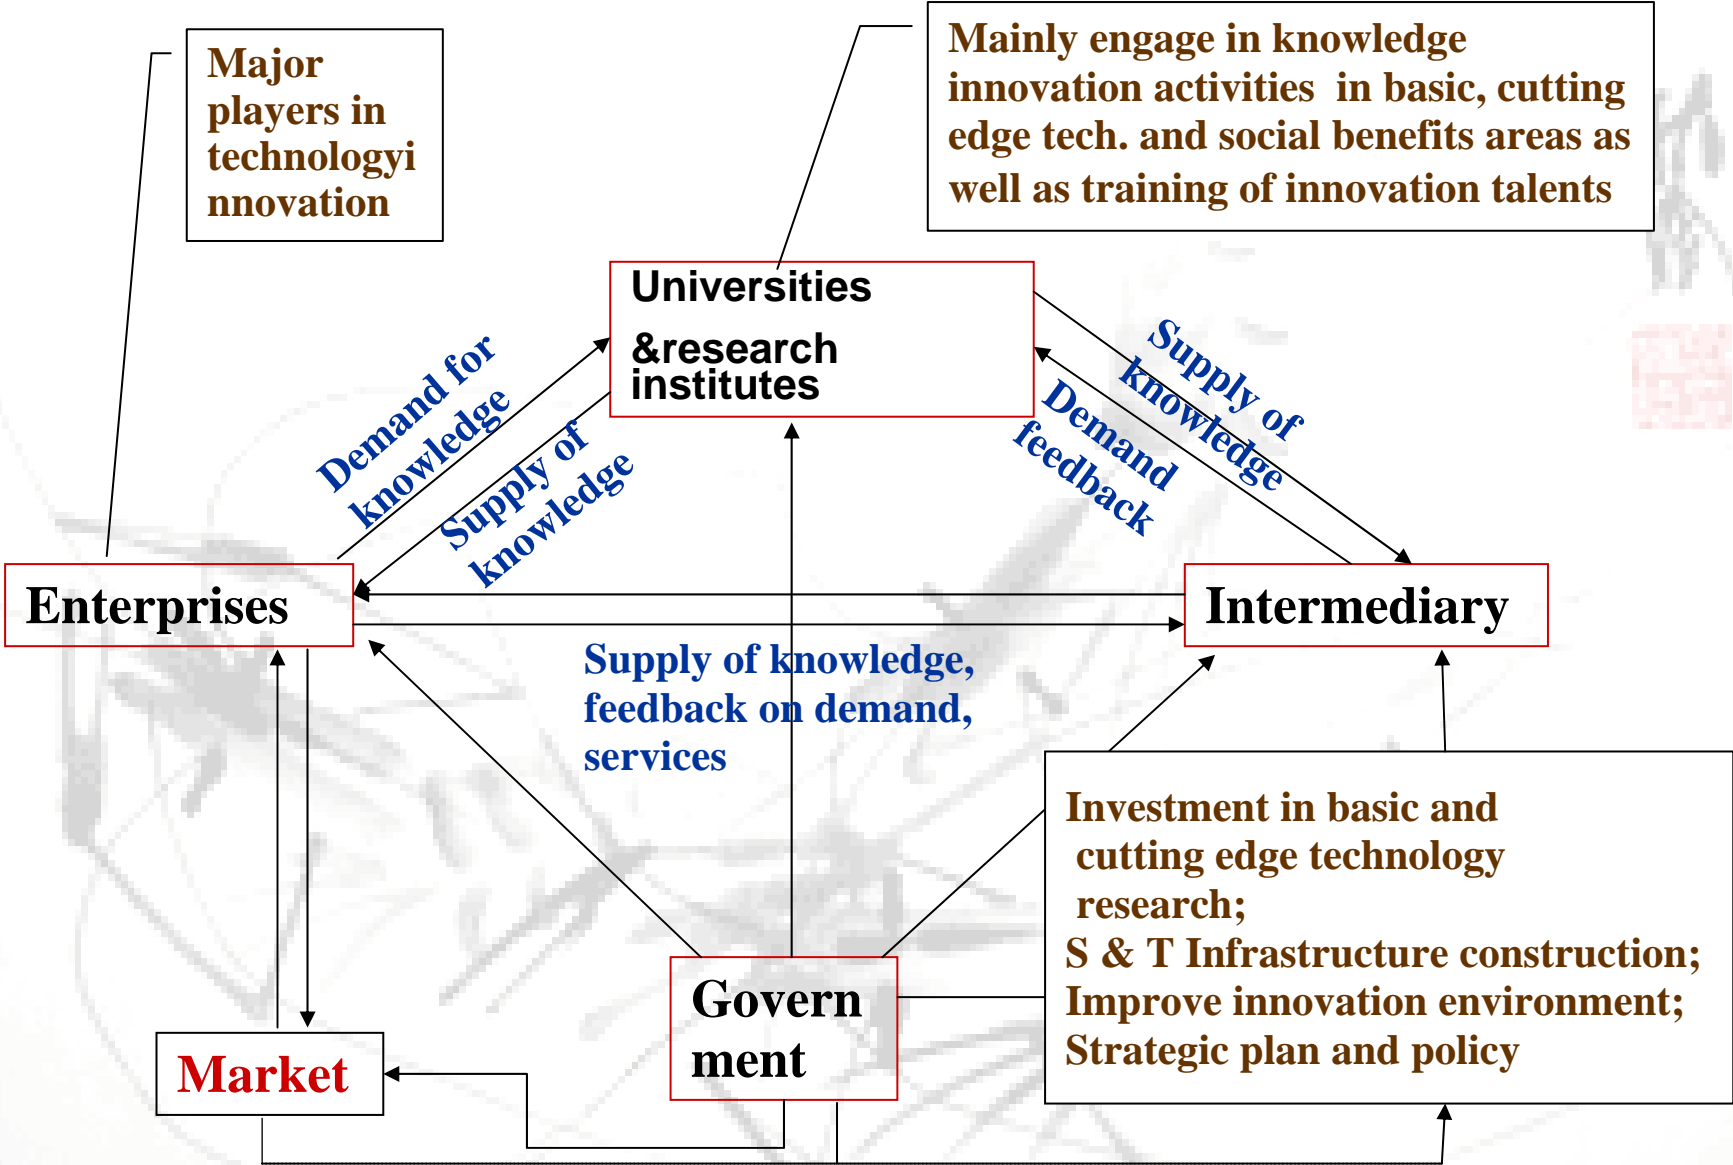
Major players in technologyi nnovation

Mainly engage in knowledge innovation activities in basic, cutting edge tech. and social benefits areas as well as training of innovation talents

Universities &research institutes

Demand for knowledge

Supply of knowledge

Supply of knowledge

Demand feedback

Enterprises

Intermediary

Supply of knowledge, feedback on demand, services

Investment in basic and cutting edge technology research;
S & T Infrastructure construction;
Improve innovation environment;
Strategic plan and policy

Market

Govern ment